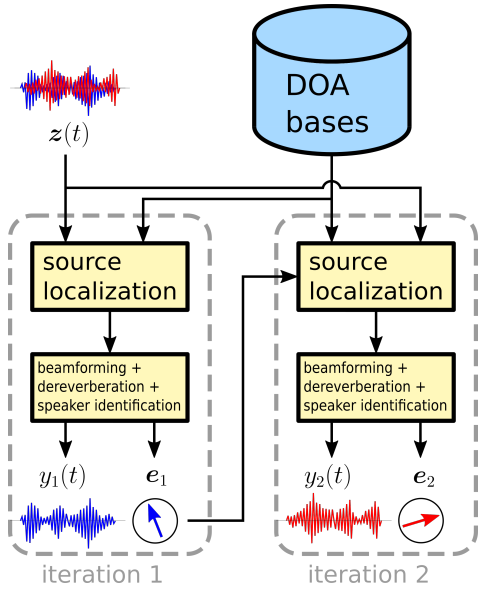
DOA bases

$\boldsymbol{z}(t)$

source localization

beamforming + dereverberation + speaker identification

$y_1(t)$

$\boldsymbol{e}_1$

iteration 1

source localization

beamforming + dereverberation + speaker identification

$y_2(t)$

$\boldsymbol{e}_2$

iteration 2